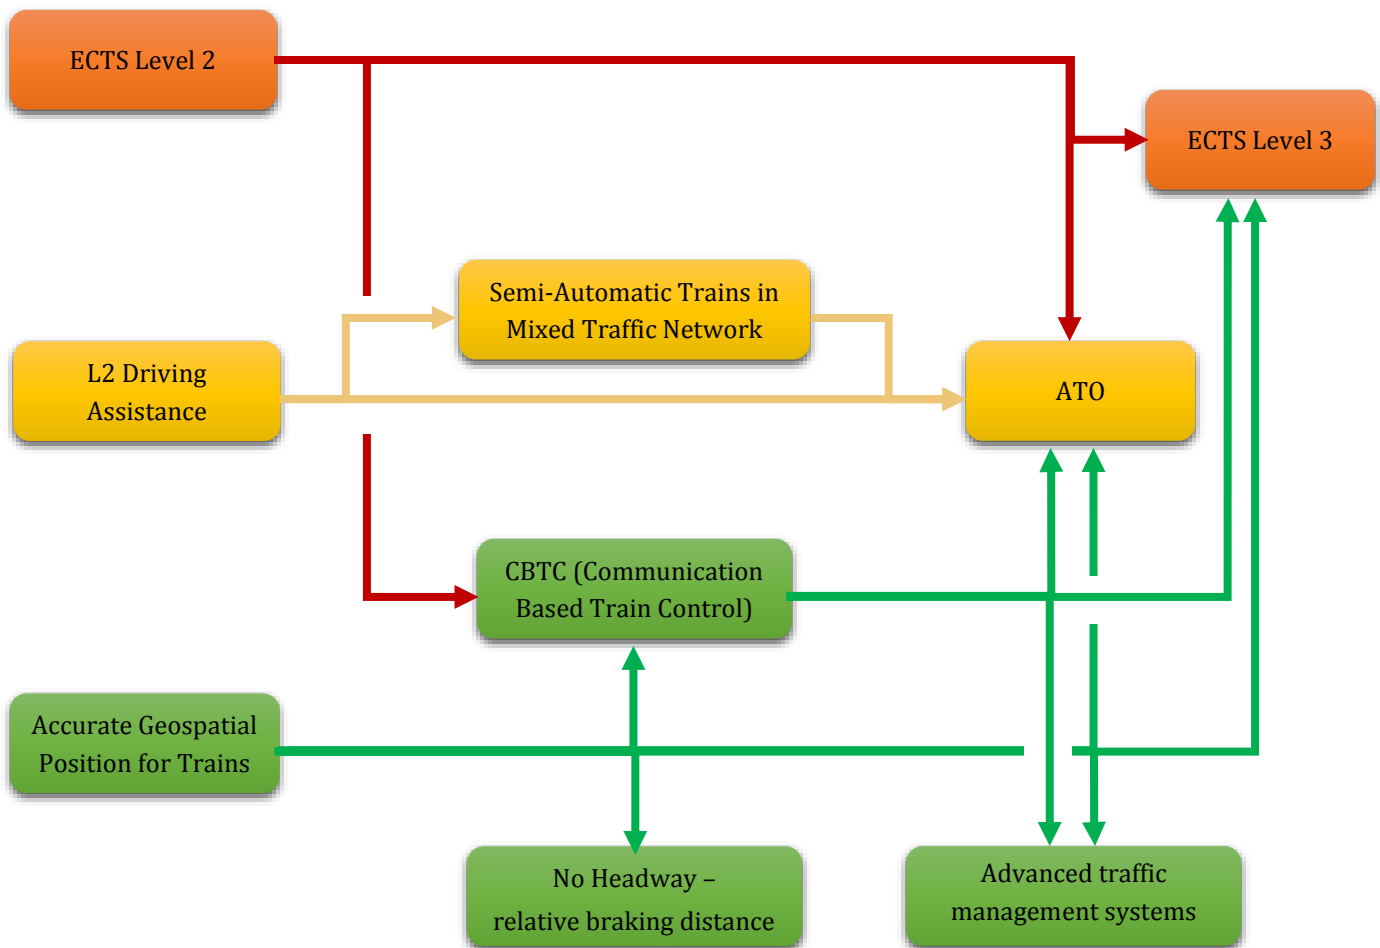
ECTS Level 2

ECTS Level 3

Semi-Automatic Trains in Mixed Traffic Network

L2 Driving Assistance

ATO

CBTC (Communication Based Train Control)

Accurate Geospatial Position for Trains

No Headway – relative braking distance

Advanced traffic management systems